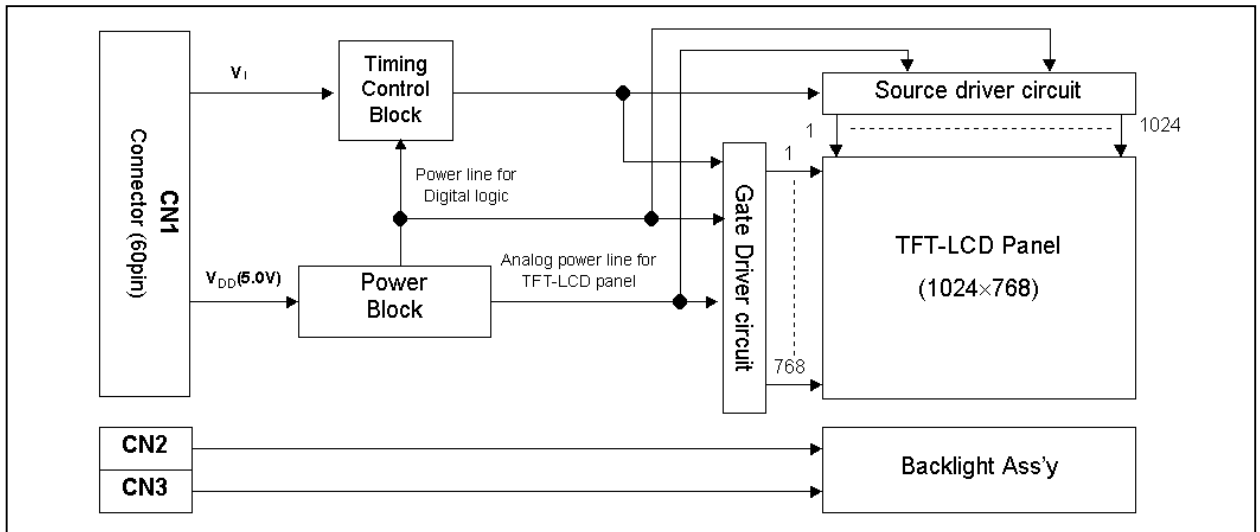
CN1
Connector (60pin)

$V_I$

Timing Control Block

Source driver circuit

1

1024

1

Power line for Digital logic

Gate Driver circuit

TFT-LCD Panel
(1024×768)

$V_{DD}$(5.0V)

Power Block

Analog power line for TFT-LCD panel

768

CN2

CN3

Backlight Ass'y